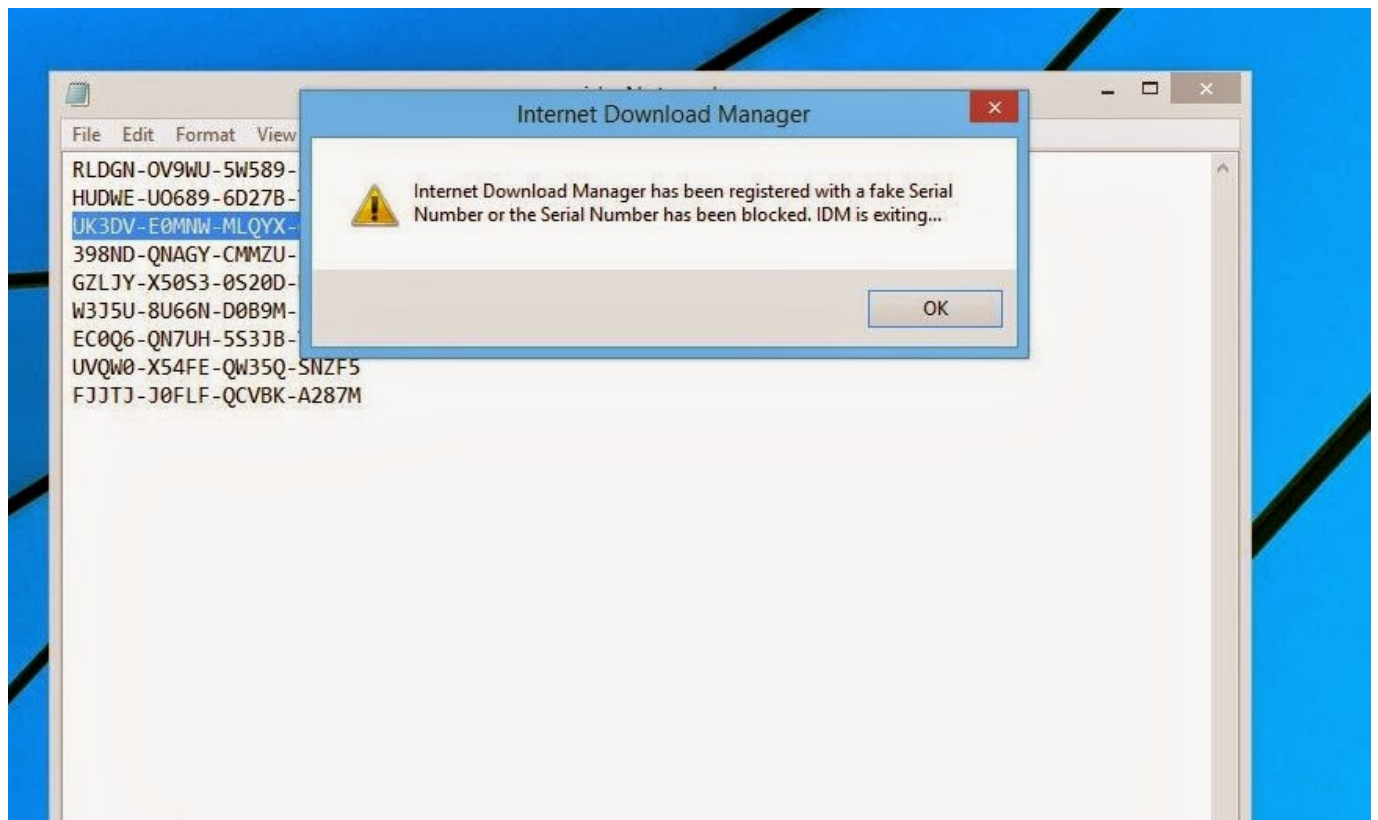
File Edit Format View

RLDGN-OV9WU-5W589-
HUDWE-UO689-6D27B-
UK3DV-E0MNW-MLQYX-
398ND-QNAGY-CMMZU-
GZLJY-X50S3-0S20D-
W3J5U-8U66N-D0B9M-
EC0Q6-QN7UH-5S3JB-
UVQW0-X54FE-QW35Q-SNZF5
FJJTJ-J0FLF-QCVBK-A287M

Internet Download Manager

Internet Download Manager has been registered with a fake Serial Number or the Serial Number has been blocked. IDM is exiting...

OK